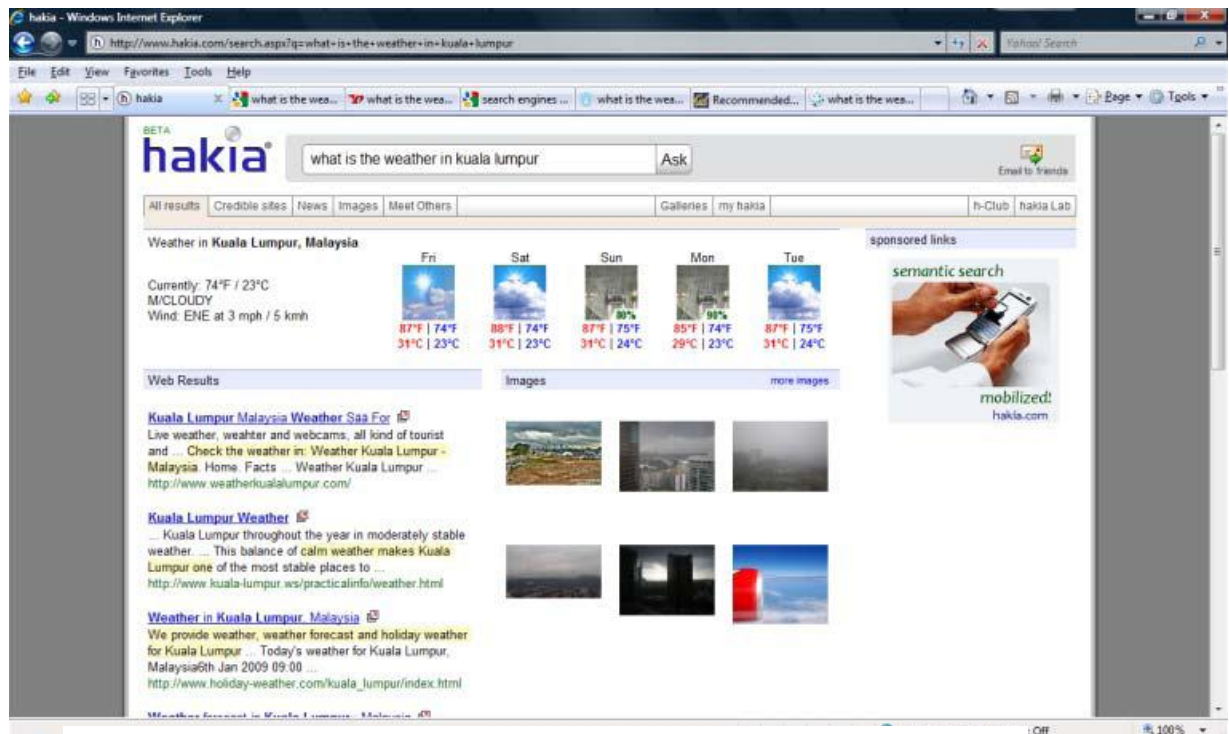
hakia - Windows Internet Explorer

http://www.hakia.com/search.aspx?q=what+is+the+weather+in+kuala+lumpur

Yahoo! Search

File Edit View Favorites Tools Help

hakia | what is the wea... | what is the wea... | search engines ... | what is the wea... | Recommended... | what is the wea...

Page ▾ Tools ▾

BETA

hakia

what is the weather in kuala lumpur

Ask

Email to friends

All results | Credible sites | News | Images | Meet Others | Galleries | my hakia | h-Club | hakia Lab

Weather in Kuala Lumpur, Malaysia

Currently: 74°F / 23°C
M/CLOUDY
Wind: ENE at 3 mph / 5 kmh

| Fri | Sat | Sun | Mon | Tue |
|---|---|---|---|---|
| | | 80% | 90% | |
| 87°F \| 74°F | 88°F \| 74°F | 87°F \| 75°F | 85°F \| 74°F | 87°F \| 75°F |
| 31°C \| 23°C | 31°C \| 23°C | 31°C \| 24°C | 29°C \| 23°C | 31°C \| 24°C |

sponsored links

semantic search

mobilized!
hakia.com

Web Results

Kuala Lumpur Malaysia Weather Saa For
Live weather, weahter and webcams, all kind of tourist and ... Check the weather in: Weather Kuala Lumpur - Malaysia. Home. Facts ... Weather Kuala Lumpur ...
http://www.weatherkualalumpur.com/

Kuala Lumpur Weather
... Kuala Lumpur throughout the year in moderately stable weather. ... This balance of calm weather makes Kuala Lumpur one of the most stable places to ...
http://www.kuala-lumpur.ws/practicalinfo/weather.html

Weather in Kuala Lumpur, Malaysia
We provide weather, weather forecast and holiday weather for Kuala Lumpur ... Today's weather for Kuala Lumpur, Malaysia6th Jan 2009 09:00 ...
http://www.holiday-weather.com/kuala_lumpur/index.html

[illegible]

Images

more images

Off

100%